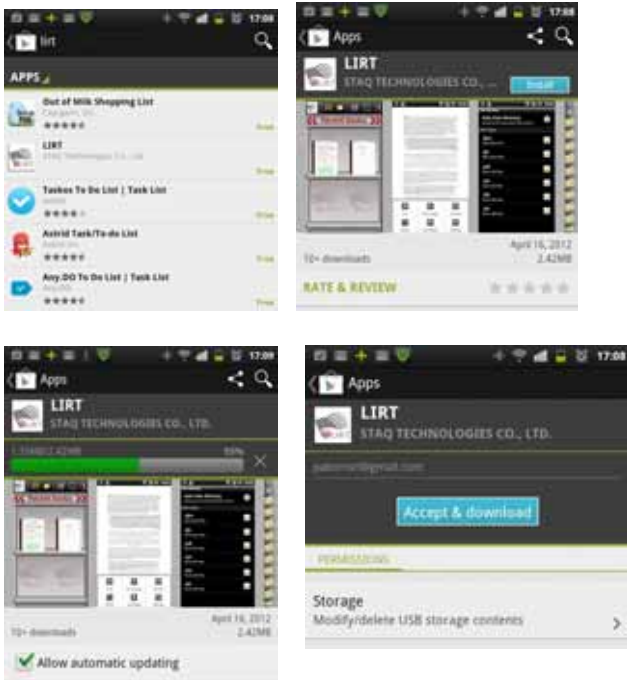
17:08

lirt

APPS

Out of Milk Shopping List
Capigami, Inc.
Free

LIRT
STAQ Technologies Co., Ltd.
Free

Taskos To Do List | Task List
Free

Astrid Task/To-do List
Astrid Inc.
Free

Any.DO To Do List | Task List
Any.DO
Free

17:08

Apps

LIRT
STAQ TECHNOLOGIES CO., ...
Install

April 16, 2012
10+ downloads
2.42MB

RATE & REVIEW

17:09

Apps

LIRT
STAQ TECHNOLOGIES CO., LTD.

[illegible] 85%

April 16, 2012
10+ downloads
2.42MB

Allow automatic updating

17:08

Apps

LIRT
STAQ TECHNOLOGIES CO., LTD.

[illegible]@gmail.com

Accept & download

PERMISSIONS

Storage
Modify/delete USB storage contents